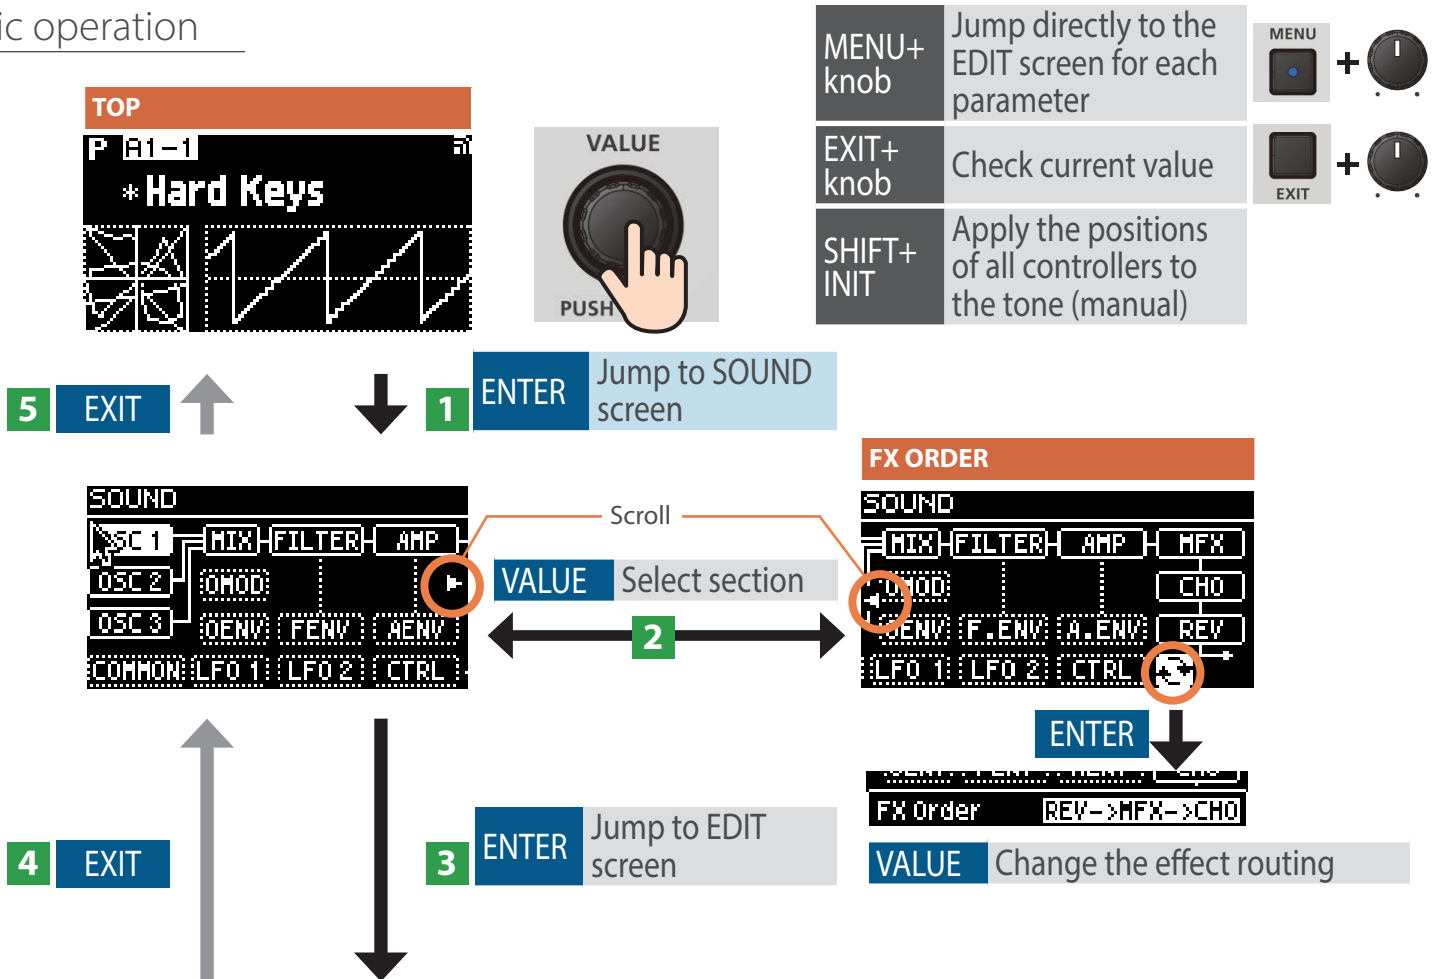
ic operation

TOP

P A1-1
*Hard Keys

VALUE
PUSH

| MENU+ knob | Jump directly to the EDIT screen for each parameter |
|---|---|
| EXIT+ knob | Check current value |
| SHIFT+ INIT | Apply the positions of all controllers to the tone (manual) |

MENU
EXIT

5 EXIT

1 ENTER Jump to SOUND screen

FX ORDER

SOUND
OSC 1 MIX FILTER AMP
OSC 2 OMOD
OSC 3 OENV FENV AENV
COMMON LFO 1 LFO 2 CTRL

Scroll

VALUE Select section

2

SOUND
MIX FILTER AMP MFX
OMOD CHO
OENV F.ENV A.ENV REV
LFO 1 LFO 2 CTRL

ENTER

FX Order REV->MFX->CHO

4 EXIT

3 ENTER Jump to EDIT screen

VALUE Change the effect routing